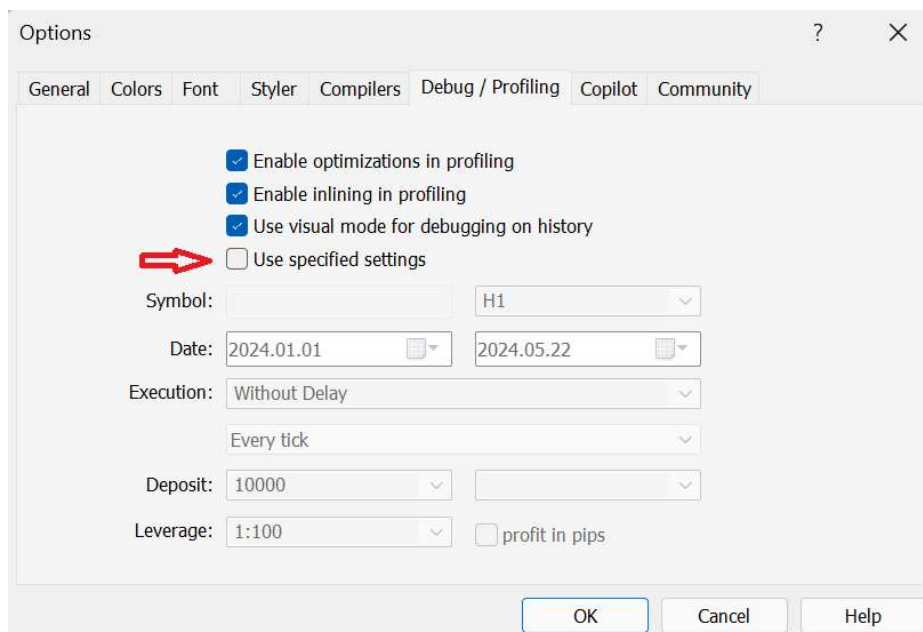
Options

?

X

General Colors Font Styler Compilers Debug / Profiling Copilot Community

Enable optimizations in profiling

Enable inlining in profiling

Use visual mode for debugging on history

Use specified settings

Symbol:

H1

Date: 2024.01.01 2024.05.22

Execution: Without Delay

Every tick

Deposit: 10000

Leverage: 1:100

profit in pips

OK Cancel Help